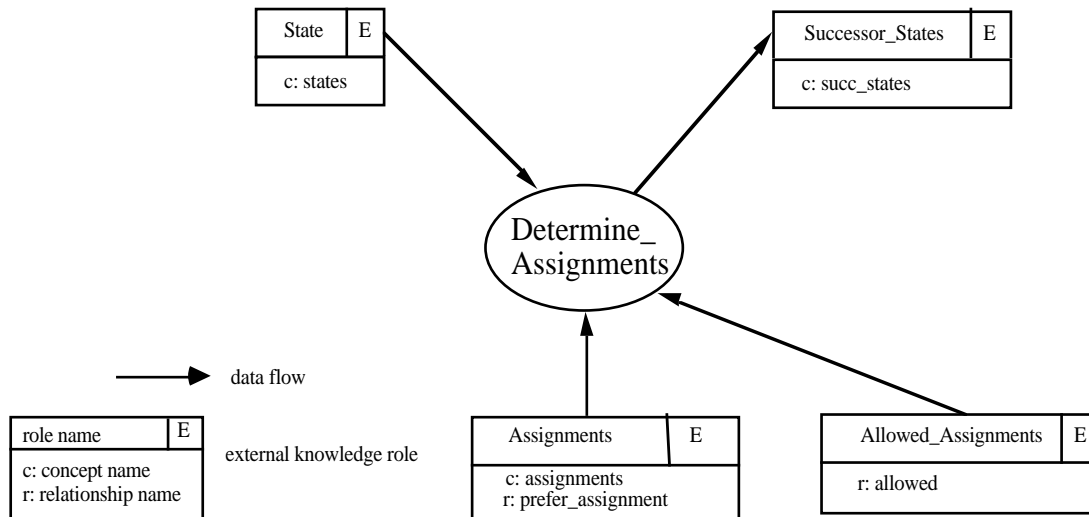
State E

c: states

Successor_States E

c: succ_states

Determine_ Assignments

data flow

role name E

c: concept name
r: relationship name

external knowledge role

Assignments E

c: assignments
r: prefer_assignment

Allowed_Assignments E

r: allowed